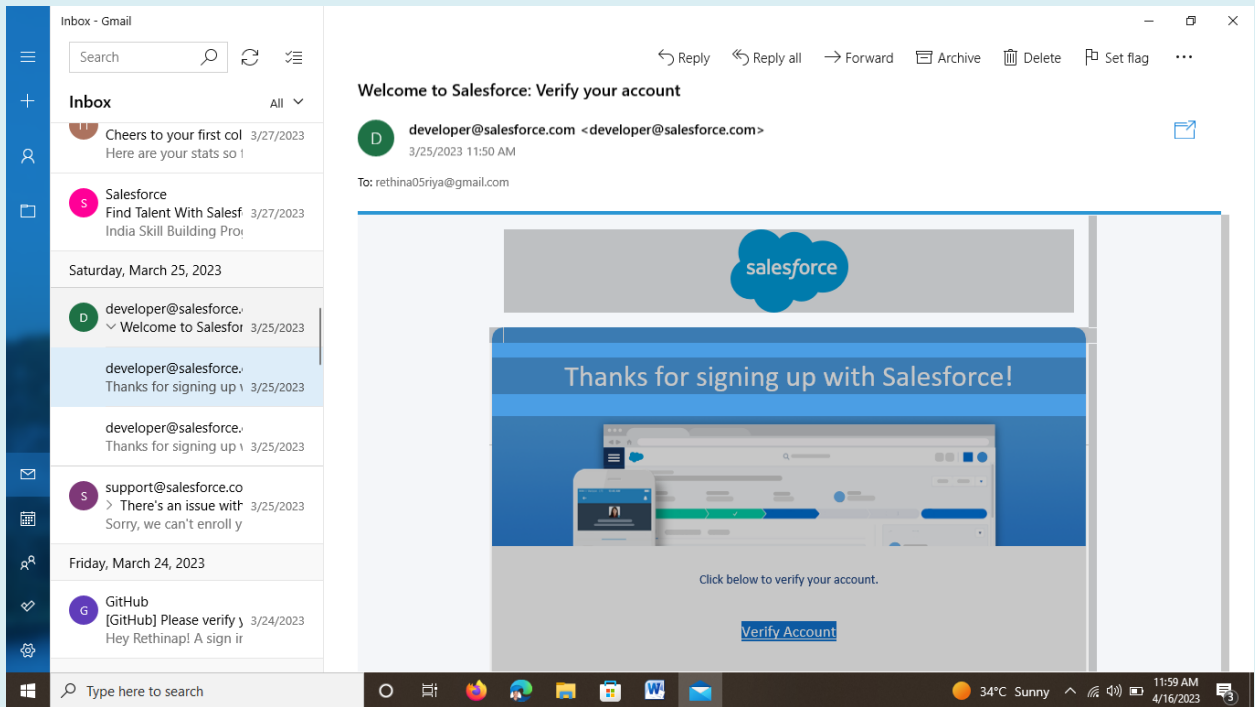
Inbox - Gmail

Search

Inbox All

Cheers to your first col 3/27/2023
Here are your stats so f

S
Salesforce
Find Talent With Salesf 3/27/2023
India Skill Building Pro

Saturday, March 25, 2023

D
developer@salesforce.
Welcome to Salesfor 3/25/2023

developer@salesforce.
Thanks for signing up 3/25/2023

developer@salesforce.
Thanks for signing up 3/25/2023

S
support@salesforce.co
There's an issue with 3/25/2023
Sorry, we can't enroll y

Friday, March 24, 2023

G
GitHub
[GitHub] Please verify 3/24/2023
Hey Rethinap! A sign ir

Reply Reply all Forward Archive Delete Set flag ...

Welcome to Salesforce: Verify your account

D
developer@salesforce.com <developer@salesforce.com>
3/25/2023 11:50 AM

To: rethina05riya@gmail.com

salesforce

Thanks for signing up with Salesforce!

Click below to verify your account.

Verify Account

Type here to search

34°C Sunny

11:59 AM
4/16/2023

3